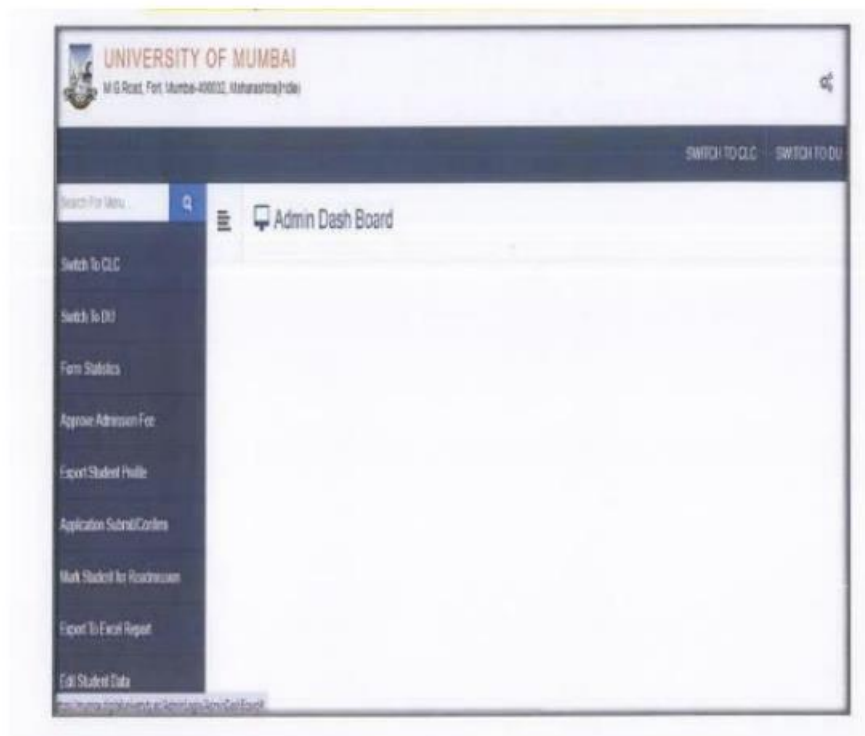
UNIVERSITY OF MUMBAI
M.G.Road, Fort, Mumbai-400032, Maharashtra(India)

SWITCH TO CLC SWITCH TO DU

Search For Menu

Admin Dash Board

Switch To CLC

Switch To DU

Form Statistics

Approve Admission Fee

Export Student Profile

Application Submit/Confirm

Mark Student for Readmission

Export To Excel Report

Edit Student Data

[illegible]